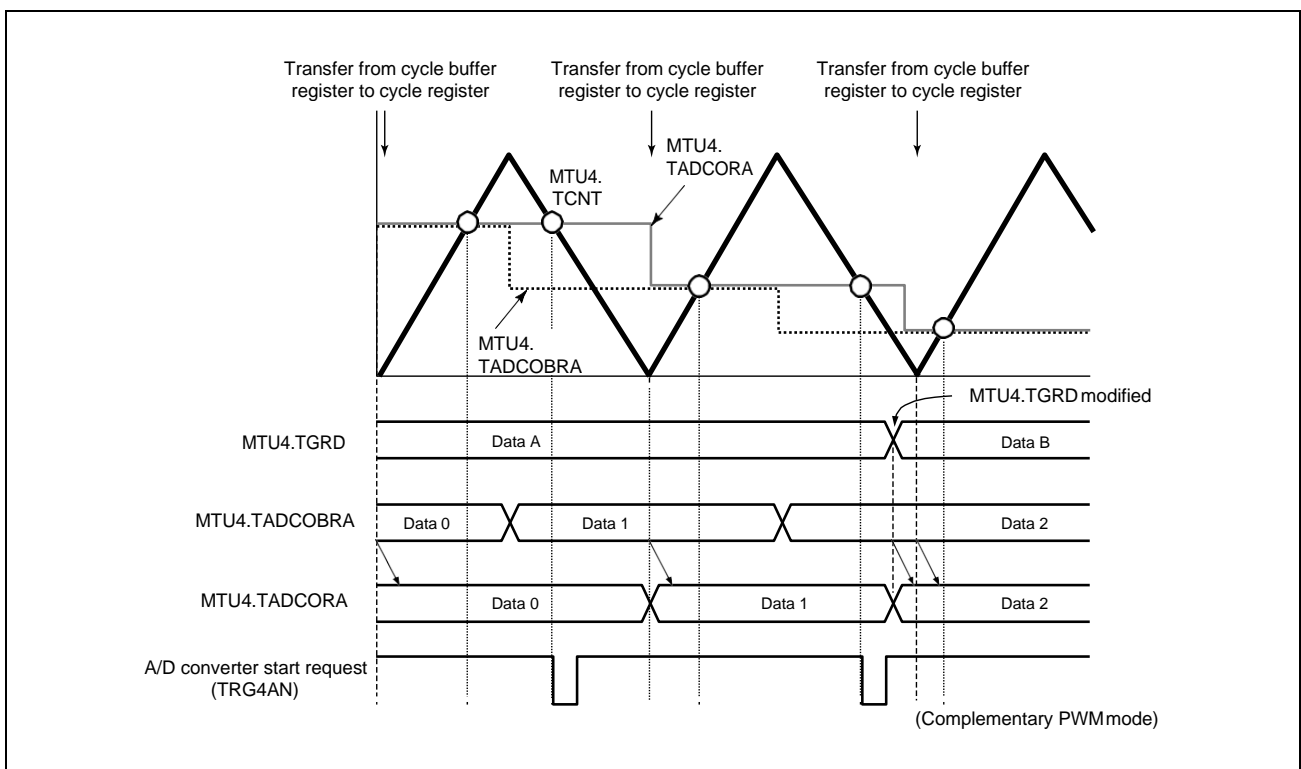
Transfer from cycle buffer register to cycle register

Transfer from cycle buffer register to cycle register

Transfer from cycle buffer register to cycle register

MTU4. TCNT

MTU4. TADCORA

MTU4. TADCOBRA

MTU4.TGRD modified

MTU4.TGRD

Data A

Data B

MTU4.TADCOBRA

Data 0

Data 1

Data 2

MTU4.TADCORA

Data 0

Data 1

Data 2

A/D converter start request (TRG4AN)

(Complementary PWM mode)